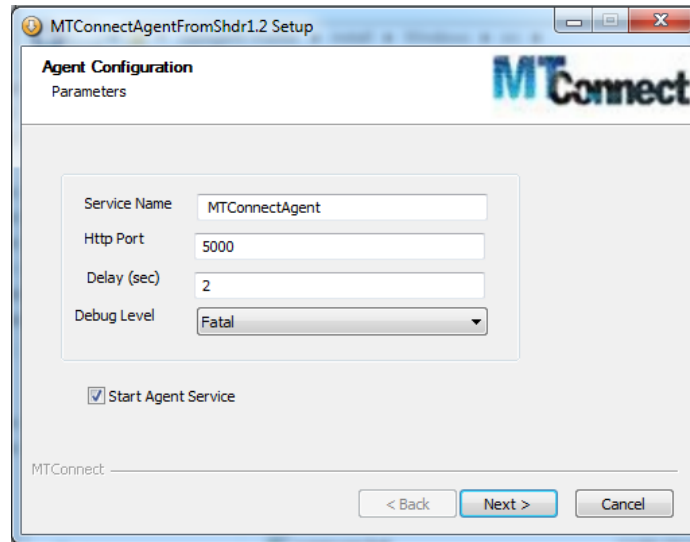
MTConnectAgentFromShdr1.2 Setup

Agent Configuration
Parameters

MTConnect

Service Name MTConnectAgent
Http Port 5000
Delay (sec) 2
Debug Level Fatal

Start Agent Service

MTConnect

< Back Next > Cancel